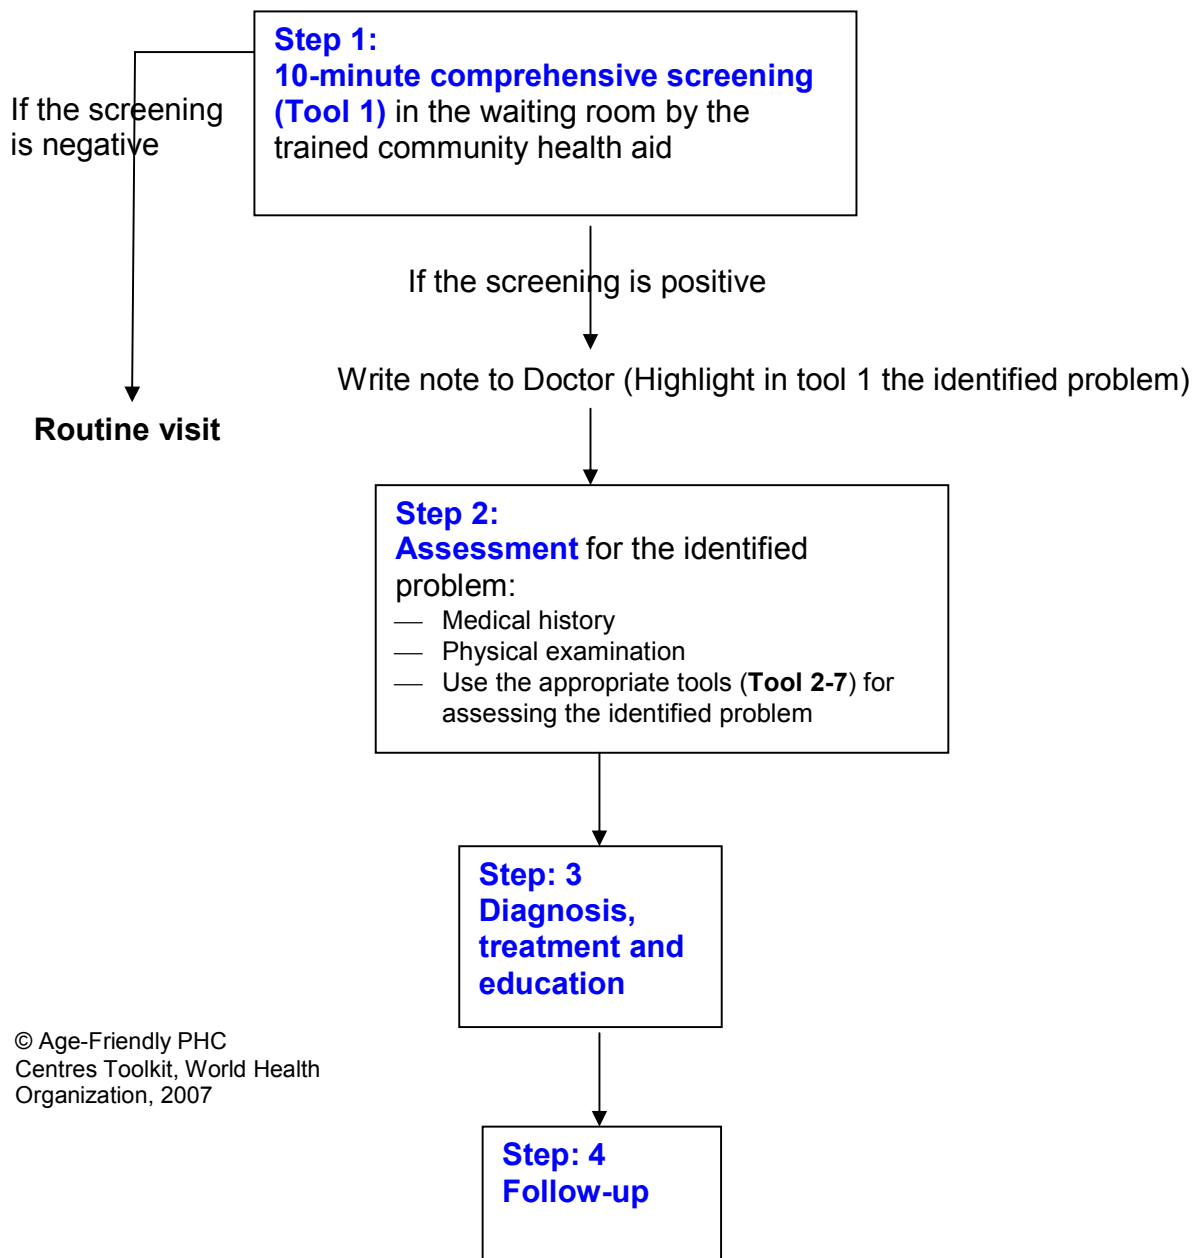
Step 1:
10-minute comprehensive screening (Tool 1) in the waiting room by the trained community health aid

If the screening is negative

If the screening is positive

Write note to Doctor (Highlight in tool 1 the identified problem)

Routine visit

Step 2:
Assessment for the identified problem:
— Medical history
— Physical examination
— Use the appropriate tools (**Tool 2-7**) for assessing the identified problem

Step: 3
Diagnosis, treatment and education

© Age-Friendly PHC Centres Toolkit, World Health Organization, 2007

Step: 4
Follow-up